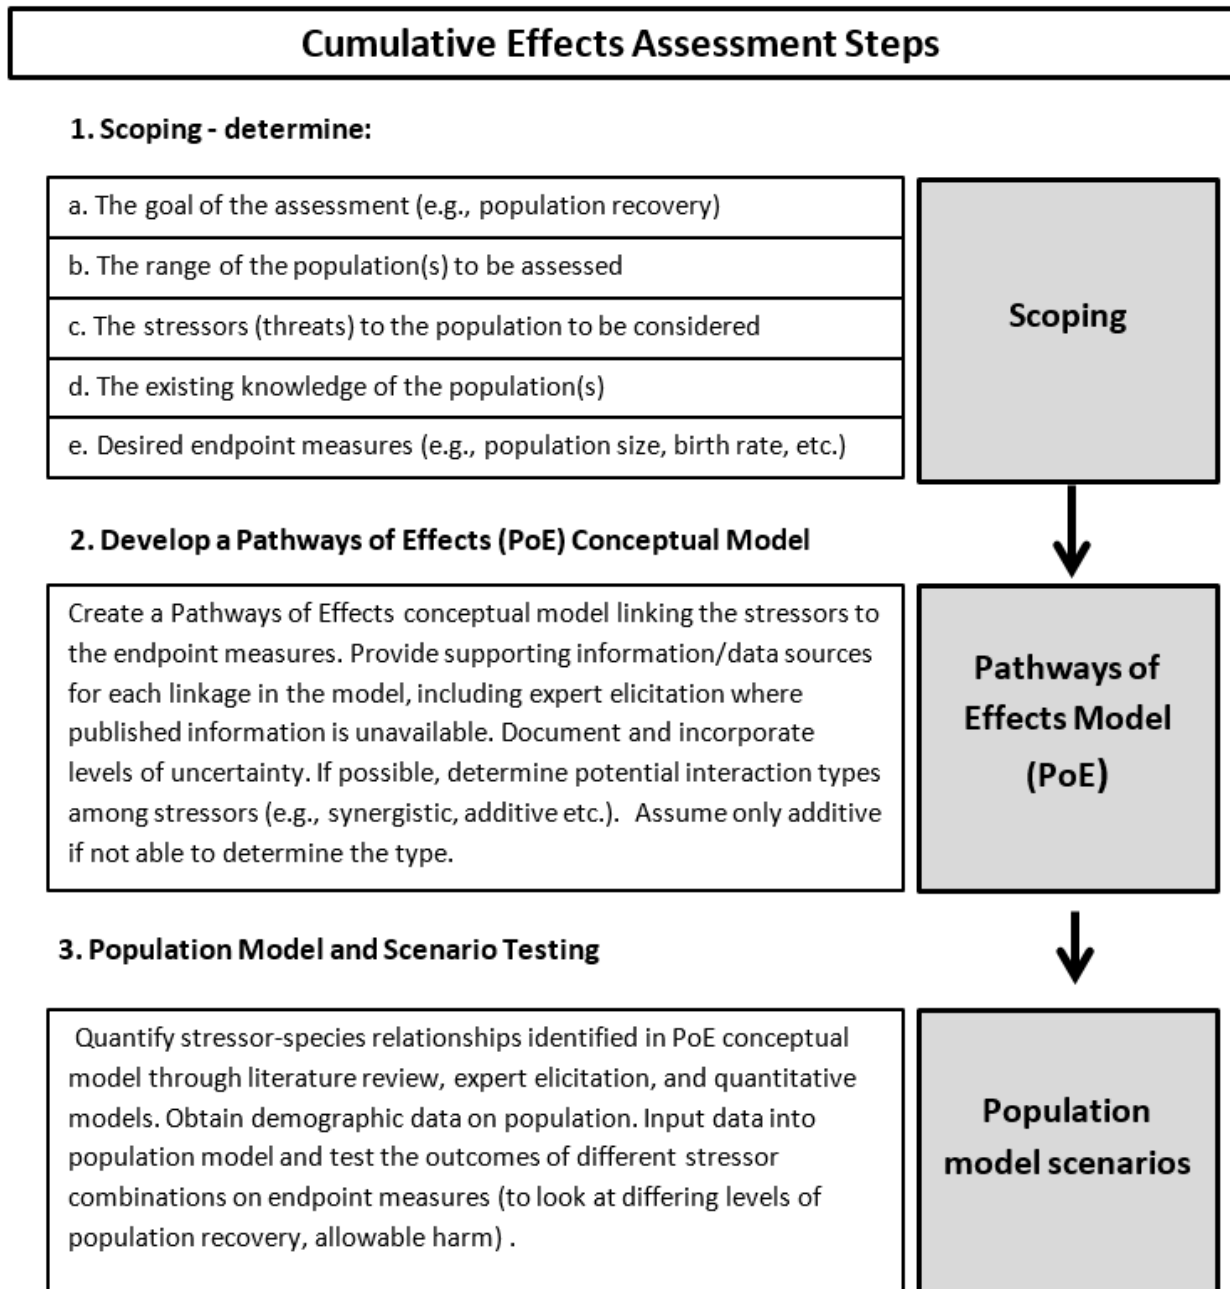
Cumulative Effects Assessment Steps

1. Scoping - determine:

a. The goal of the assessment (e.g., population recovery)

b. The range of the population(s) to be assessed

c. The stressors (threats) to the population to be considered

d. The existing knowledge of the population(s)

e. Desired endpoint measures (e.g., population size, birth rate, etc.)

Scoping

2. Develop a Pathways of Effects (PoE) Conceptual Model

Create a Pathways of Effects conceptual model linking the stressors to the endpoint measures. Provide supporting information/data sources for each linkage in the model, including expert elicitation where published information is unavailable. Document and incorporate levels of uncertainty. If possible, determine potential interaction types among stressors (e.g., synergistic, additive etc.). Assume only additive if not able to determine the type.

Pathways of Effects Model (PoE)

3. Population Model and Scenario Testing

Quantify stressor-species relationships identified in PoE conceptual model through literature review, expert elicitation, and quantitative models. Obtain demographic data on population. Input data into population model and test the outcomes of different stressor combinations on endpoint measures (to look at differing levels of population recovery, allowable harm) .

Population model scenarios